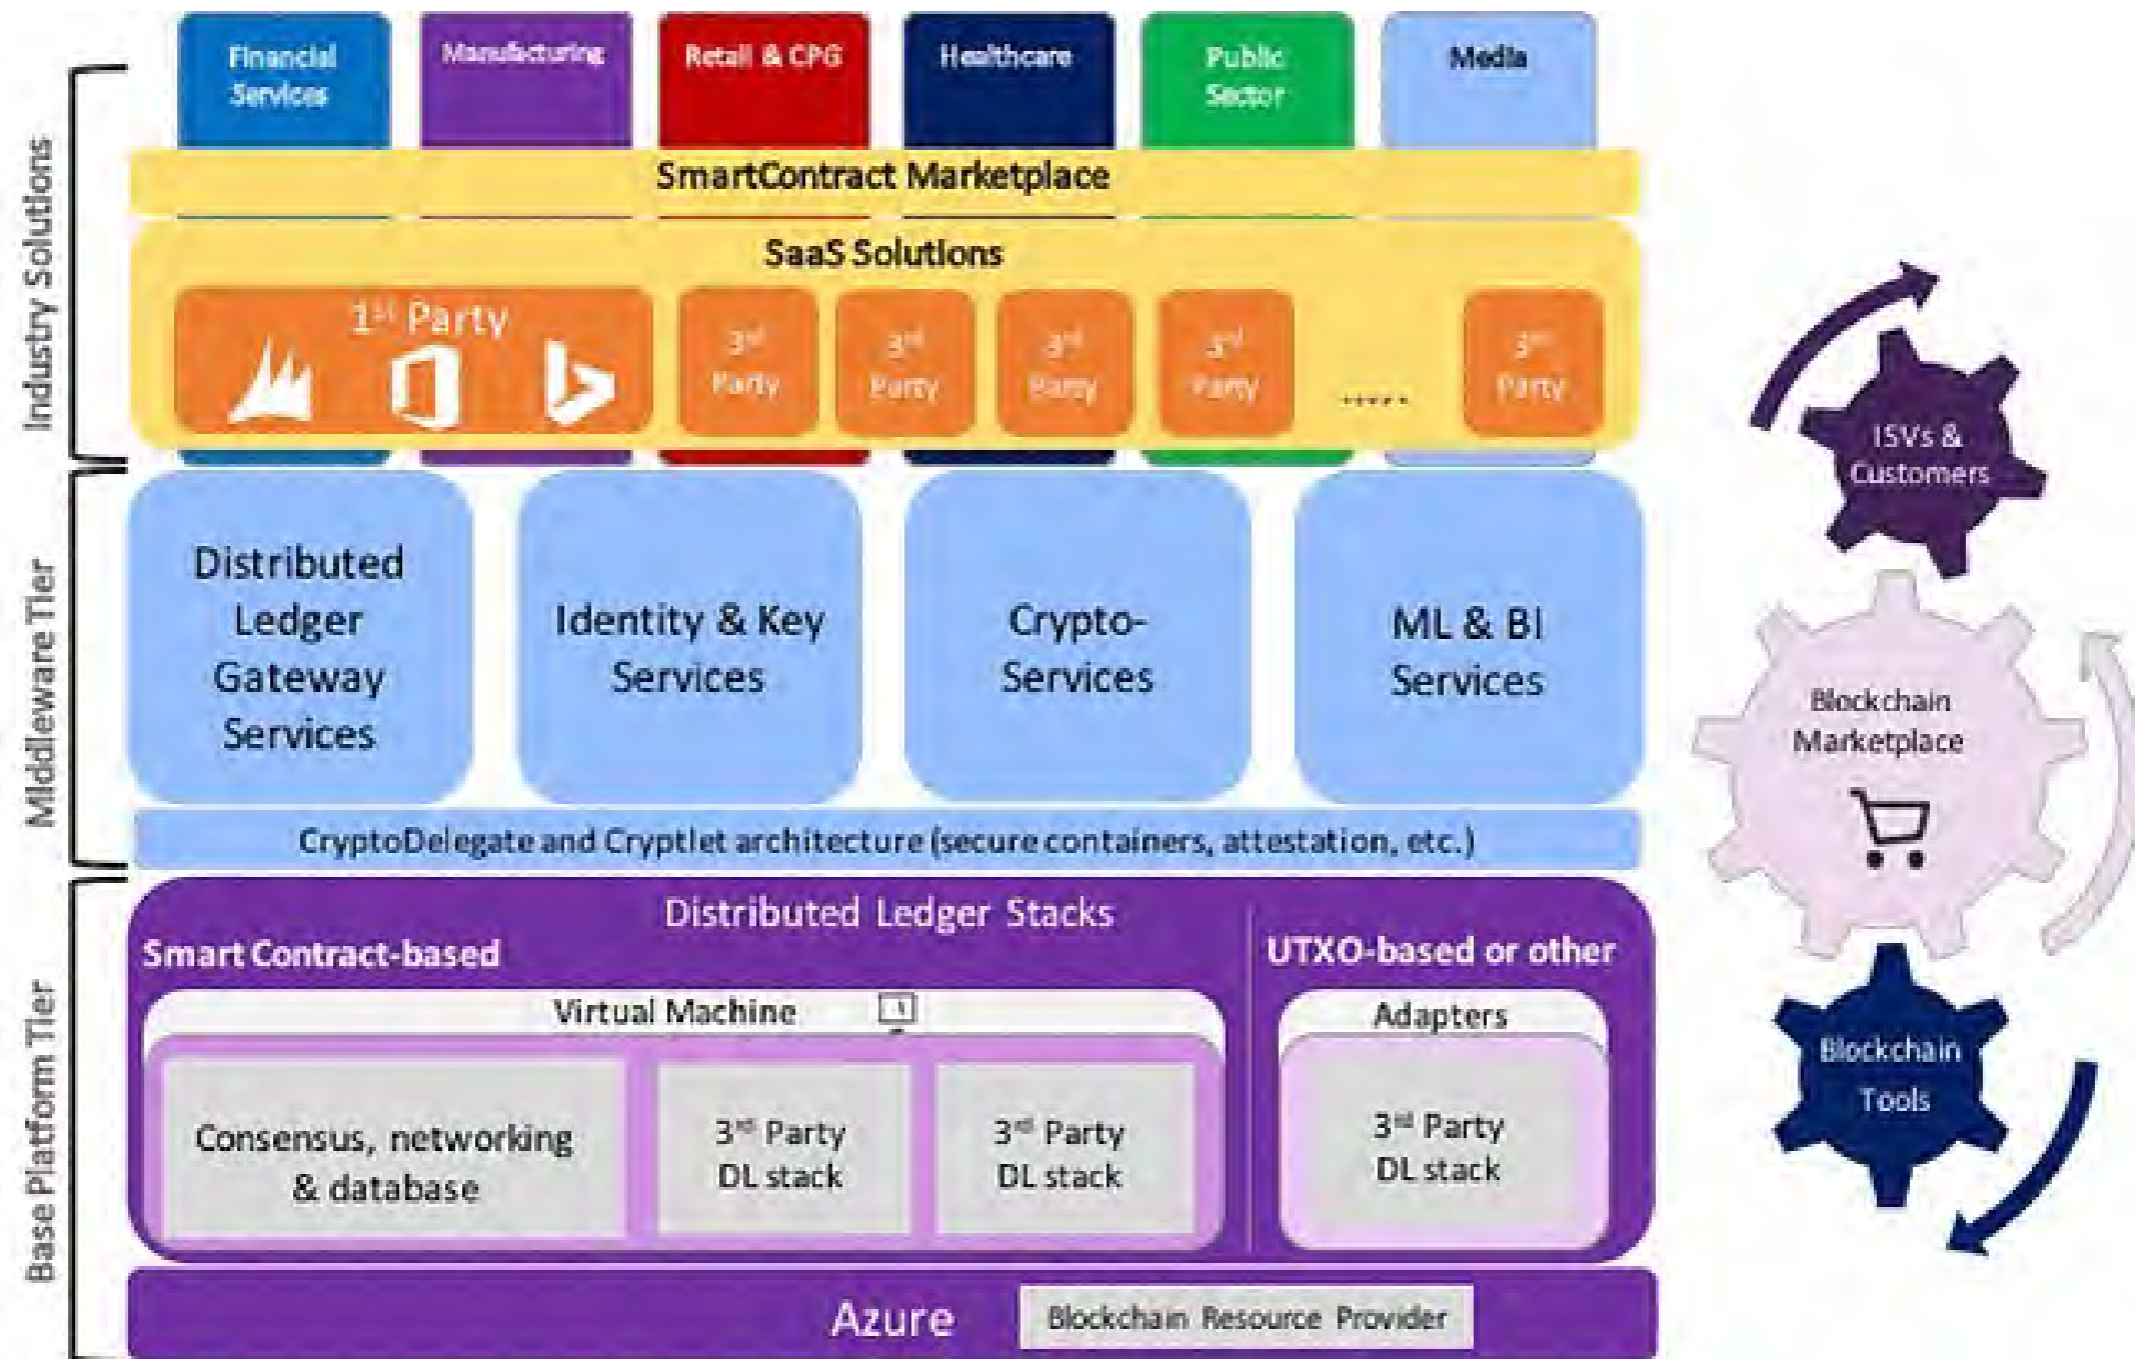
Industry Solutions

Financial Services

Manufacturing

Retail & CPG

Healthcare

Public Sector

Media

SmartContract Marketplace

SaaS Solutions

1st Party

3rd Party

3rd Party

3rd Party

3rd Party

......

3rd Party

Middleware Tier

Distributed Ledger Gateway Services

Identity & Key Services

Crypto-Services

ML & BI Services

CryptoDelegate and Cryptlet architecture (secure containers, attestation, etc.)

Base Platform Tier

Distributed Ledger Stacks

Smart Contract-based

Virtual Machine

Consensus, networking & database

3rd Party DL stack

3rd Party DL stack

UTXO-based or other

Adapters

3rd Party DL stack

Azure

Blockchain Resource Provider

ISVs & Customers

Blockchain Marketplace

Blockchain Tools